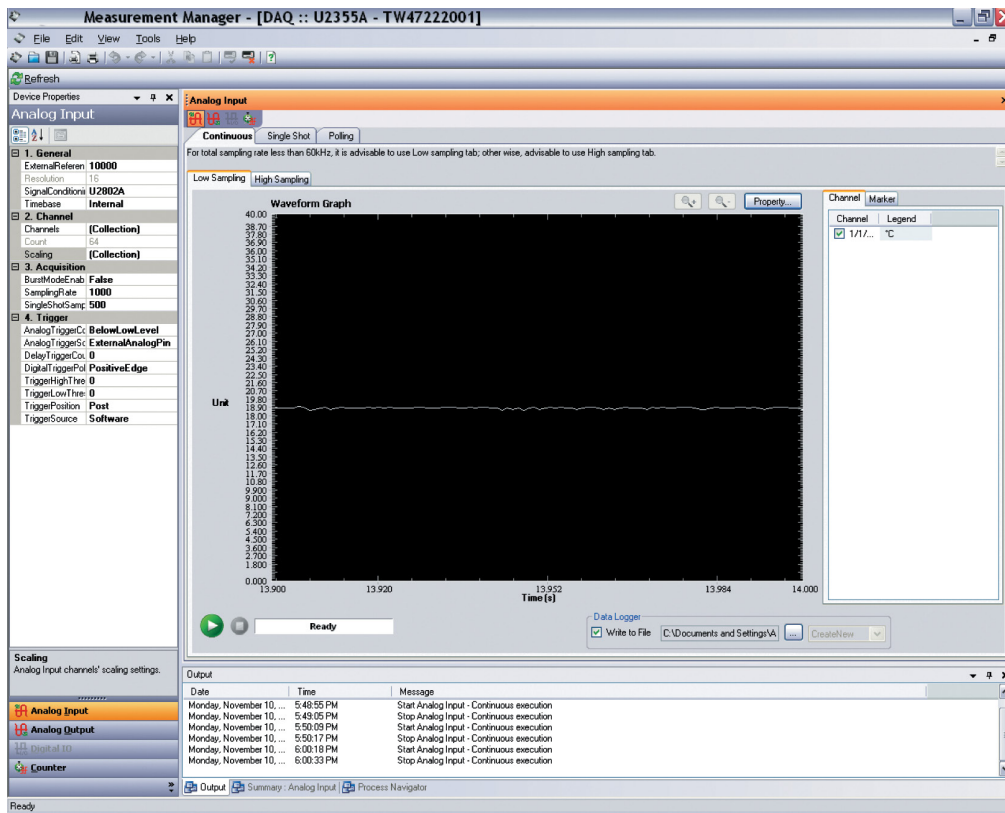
Measurement Manager - [DAQ :: U2355A - TW47222001]

File Edit View Tools Help

Refresh

Device Properties

Analog Input

| | |
|---|---|
| 1. General | |
| ExternalReferen | 10000 |
| Resolution | 16 |
| SignalConditioni | U2802A |
| Timebase | Internal |
| 2. Channel | |
| Channels | (Collection) |
| Count | 64 |
| Scaling | (Collection) |
| 3. Acquisition | |
| BurstModeEnab | False |
| SamplingRate | 1000 |
| SingleShotSamp | 500 |
| 4. Trigger | |
| AnalogTriggerCc | BelowLowLevel |
| AnalogTriggerSc | ExternalAnalogPin |
| DelayTriggerCo | 0 |
| DigitalTriggerPol | PositiveEdge |
| TriggerHighThre | 0 |
| TriggerLowThre | 0 |
| TriggerPosition | Post |
| TriggerSource | Software |

Scaling
Analog Input channels' scaling settings.

Analog Input
Analog Output
Digital IO
Counter

Analog Input

Continuous Single Shot Polling

For total sampling rate less than 60kHz, it is advisable to use Low sampling tab; other wise, advisable to use High sampling tab.

Low Sampling High Sampling

Waveform Graph

Property...

40.00 38.70 37.80 36.90 36.00 35.10 34.20 33.30 32.40 31.50 30.60 29.70 28.80 27.90 27.00 26.10 25.20 24.30 23.40 22.50 21.60 20.70 19.80 18.90 18.00 17.10 16.20 15.30 14.40 13.50 12.60 11.70 10.80 9.900 9.000 8.100 7.200 6.300 5.400 4.500 3.600 2.700 1.800 0.000

Unit

13.900 13.920 13.952 13.984 14.000
Time (s)

Channel Marker

| Channel | Legend |
|---|---|
| 1/1/... | °C |

Ready

Data Logger
Write to File C:\Documents and Settings\A ... CreateNew

Output

| Date | Time | Message |
|---|---|---|
| Monday, November 10, ... | 5:48:55 PM | Start Analog Input - Continuous execution |
| Monday, November 10, ... | 5:49:05 PM | Stop Analog Input - Continuous execution |
| Monday, November 10, ... | 5:50:09 PM | Start Analog Input - Continuous execution |
| Monday, November 10, ... | 5:50:17 PM | Stop Analog Input - Continuous execution |
| Monday, November 10, ... | 6:00:18 PM | Start Analog Input - Continuous execution |
| Monday, November 10, ... | 6:00:33 PM | Stop Analog Input - Continuous execution |

Output Summary : Analog Input Process Navigator

Ready